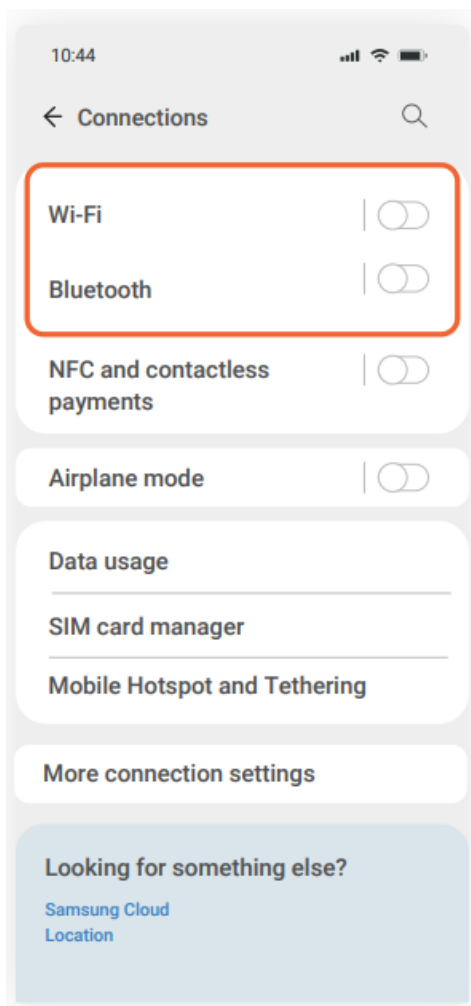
10:44

← Connections

Wi-Fi

Bluetooth

NFC and contactless payments

Airplane mode

Data usage

SIM card manager

Mobile Hotspot and Tethering

More connection settings

Looking for something else?

Samsung Cloud
Location